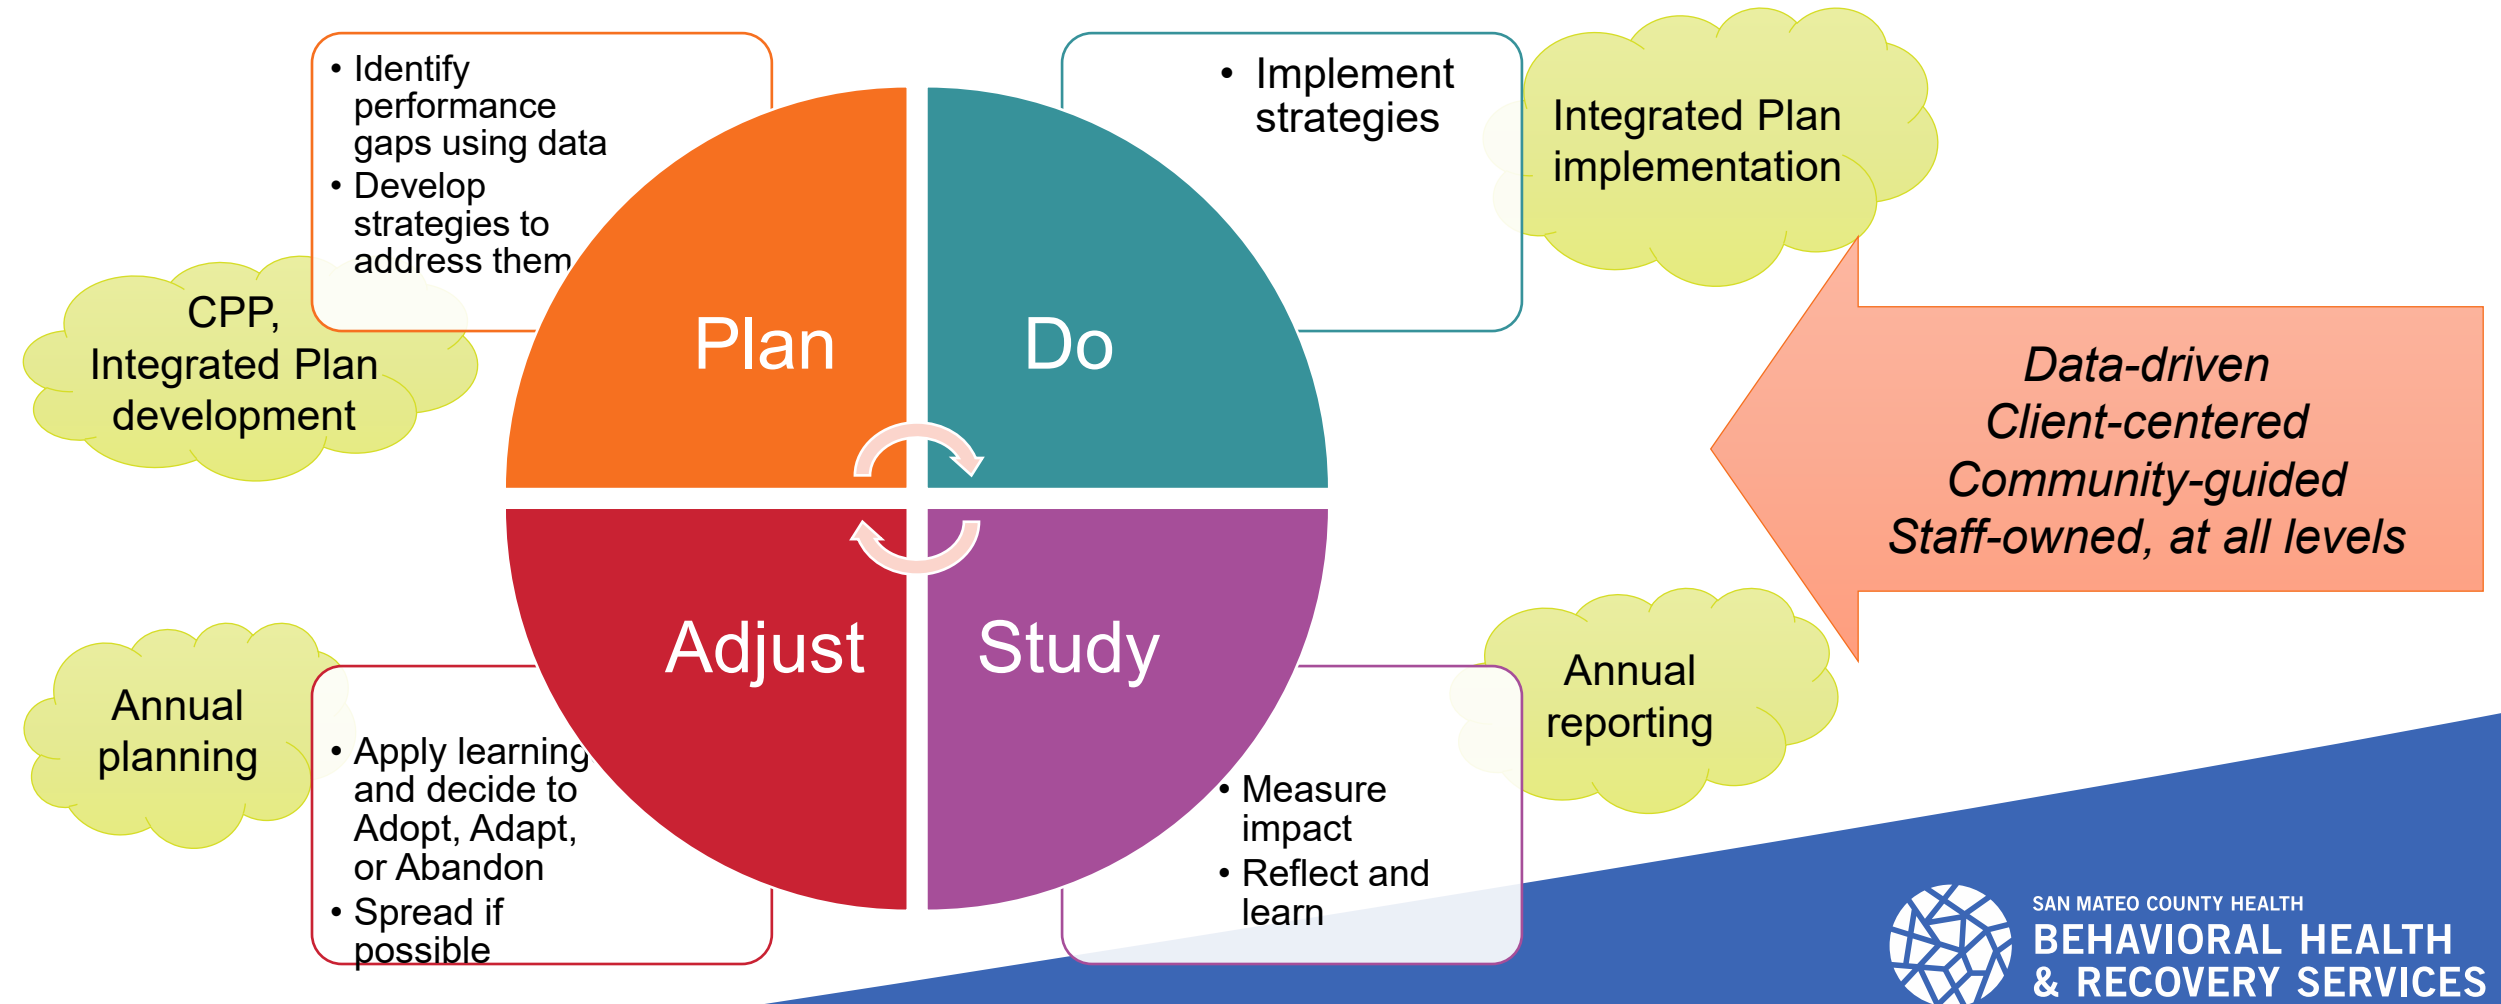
• Identify performance gaps using data
• Develop strategies to address them

• Implement strategies

Integrated Plan implementation

CPP, Integrated Plan development

Plan

Do

Adjust

Study

*Data-driven*
*Client-centered*
*Community-guided*
*Staff-owned, at all levels*

Annual planning

• Apply learning and decide to Adopt, Adapt, or Abandon
• Spread if possible

Annual reporting

• Measure impact
• Reflect and learn

SAN MATEO COUNTY HEALTH
BEHAVIORAL HEALTH & RECOVERY SERVICES